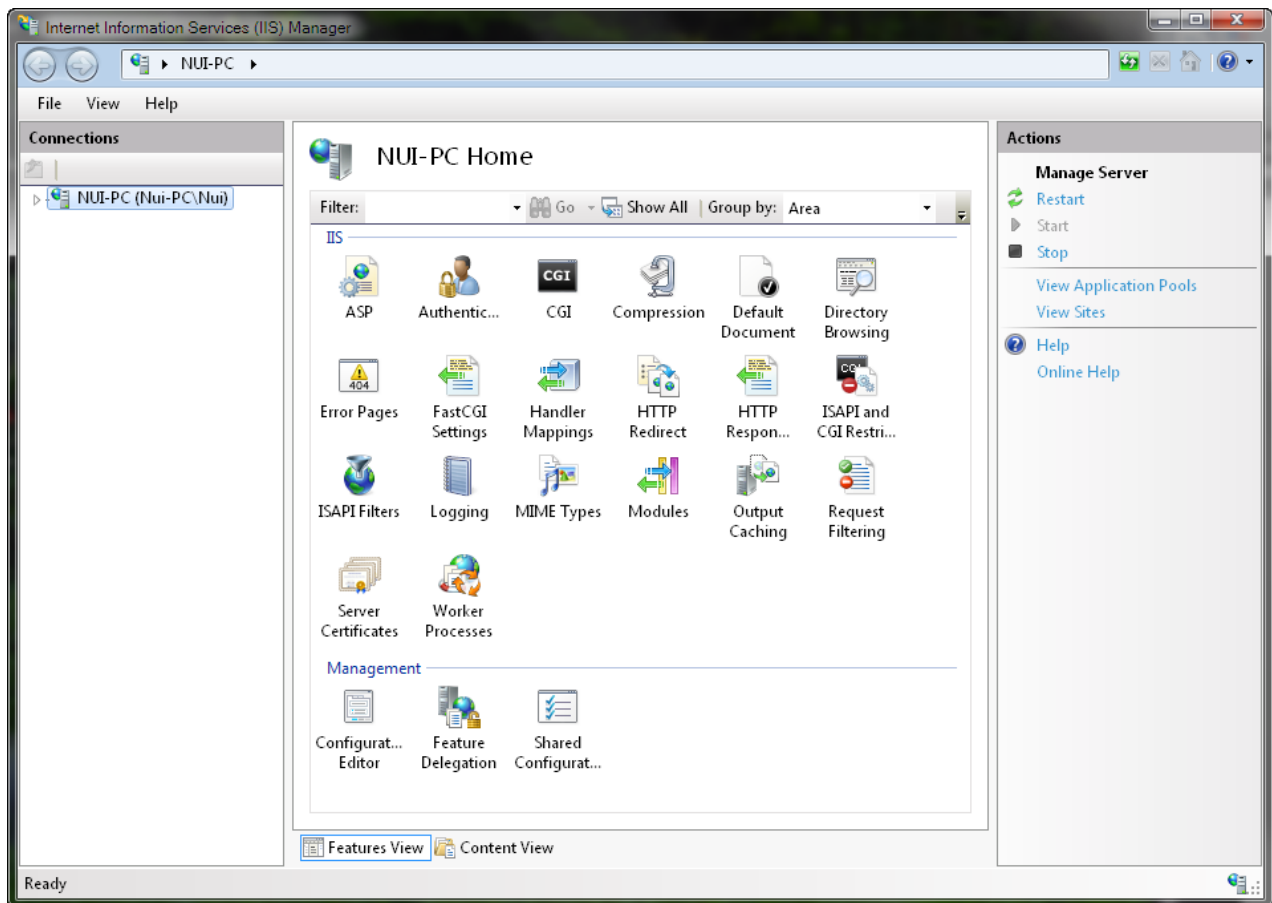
Internet Information Services (IIS) Manager

NUI-PC

File View Help

Connections

NUI-PC (Nui-PC\Nui)

NUI-PC Home

Filter: Go Show All Group by: Area

IIS

ASP
Authentic...
CGI
Compression
Default Document
Directory Browsing
Error Pages
FastCGI Settings
Handler Mappings
HTTP Redirect
HTTP Respon...
ISAPI and CGI Restri...
ISAPI Filters
Logging
MIME Types
Modules
Output Caching
Request Filtering
Server Certificates
Worker Processes

Management

Configurat... Editor
Feature Delegation
Shared Configurat...

Features View Content View

Actions

Manage Server
Restart
Start
Stop
View Application Pools
View Sites
Help
Online Help

Ready